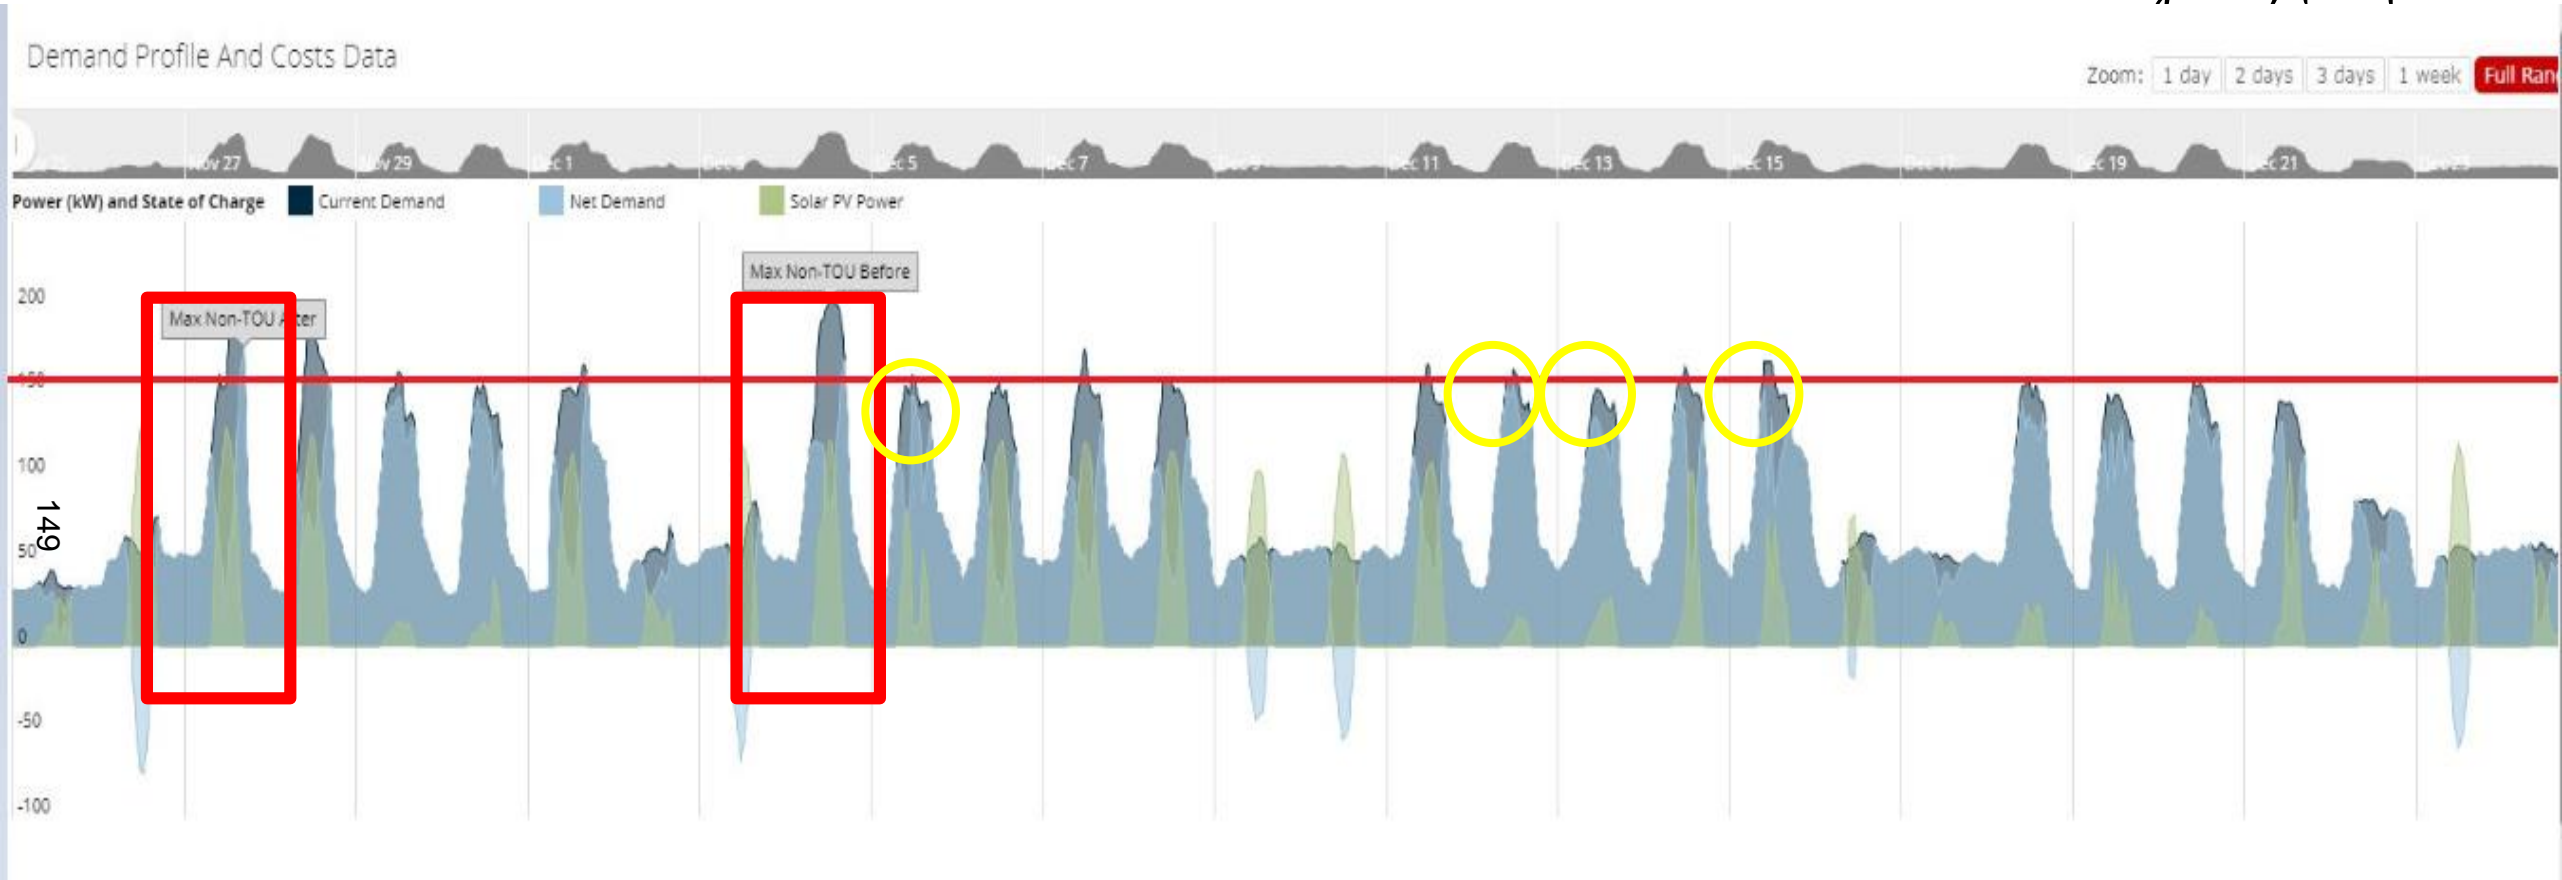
Demand Profile And Costs Data

Zoom: 1 day 2 days 3 days 1 week Full Ran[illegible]

Nov 27 Nov 29 Dec 1 Dec 5 Dec 7 Dec 11 Dec 13 Dec 15 Dec 19 Dec 21

Power (kW) and State of Charge Current Demand Net Demand Solar PV Power

Max Non-TOU Before

Max Non-TOU After

200

150

100

50

0

-50

-100

149